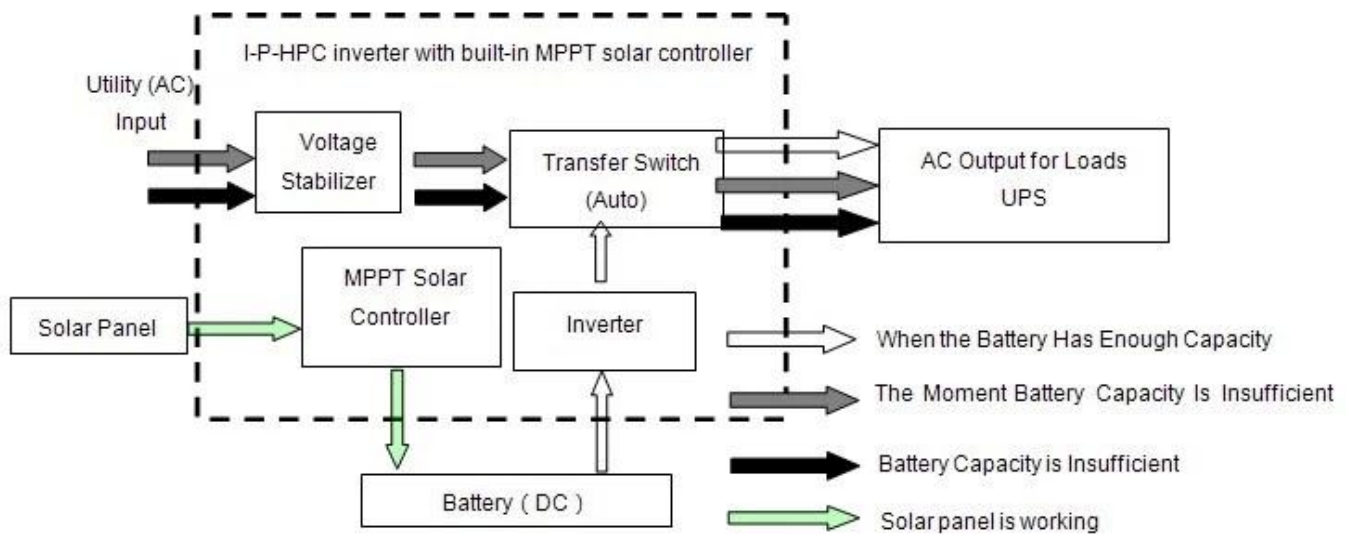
I-P-HPC inverter with built-in MPPT solar controller

Utility (AC) Input

Voltage Stabilizer

Transfer Switch (Auto)

AC Output for Loads UPS

MPPT Solar Controller

Solar Panel

Inverter

Battery ( DC )

When the Battery Has Enough Capacity

The Moment Battery Capacity Is Insufficient

Battery Capacity is Insufficient

Solar panel is working